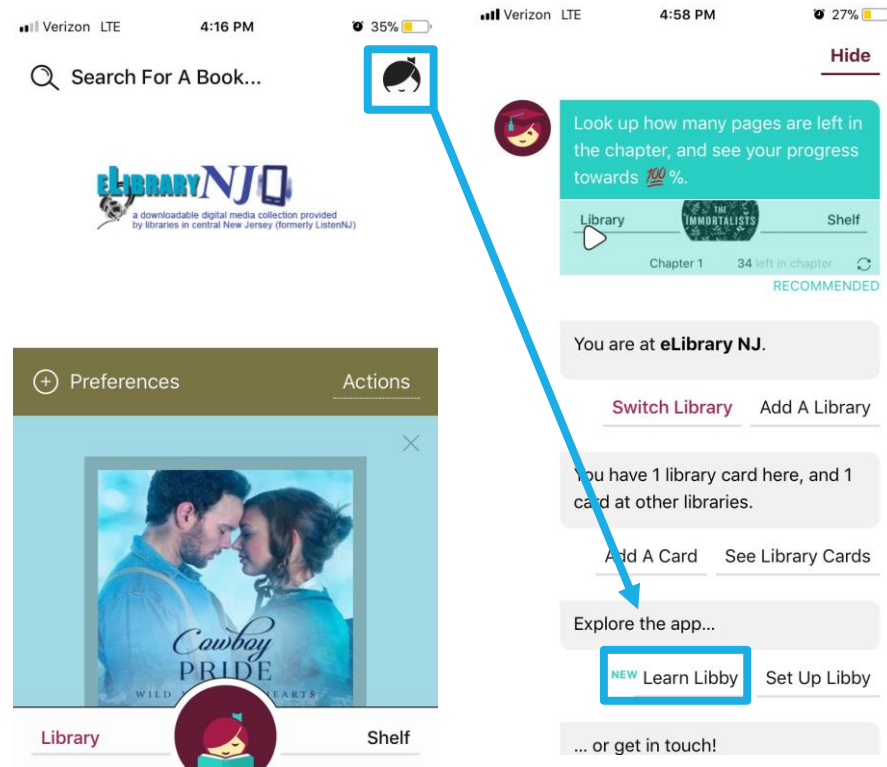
Verizon LTE 4:16 PM 35%

Search For A Book...

eLIBRARYNJ
a downloadable digital media collection provided by libraries in central New Jersey (formerly ListenNJ)

Preferences Actions

Cowboy PRIDE
WILD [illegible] HEARTS

Library Shelf

Verizon LTE 4:58 PM 27%

Hide

Look up how many pages are left in the chapter, and see your progress towards 💯%.

Library THE IMMORTALISTS Shelf
Chapter 1 34 left in chapter

RECOMMENDED

You are at eLibrary NJ.

Switch Library Add A Library

You have 1 library card here, and 1 card at other libraries.

Add A Card See Library Cards

Explore the app...

NEW Learn Libby Set Up Libby

... or get in touch!